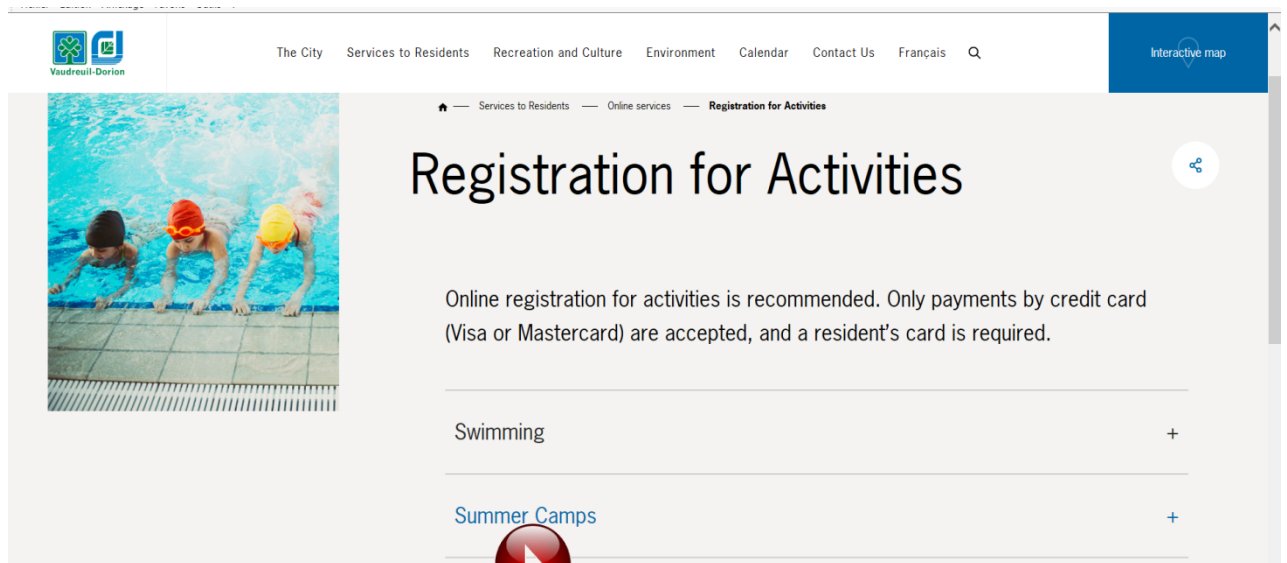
Vaudreuil-Dorion

The City Services to Residents Recreation and Culture Environment Calendar Contact Us Français

Interactive map

Services to Residents — Online services — Registration for Activities

Registration for Activities

Online registration for activities is recommended. Only payments by credit card (Visa or Mastercard) are accepted, and a resident's card is required.

Swimming +

Summer Camps +